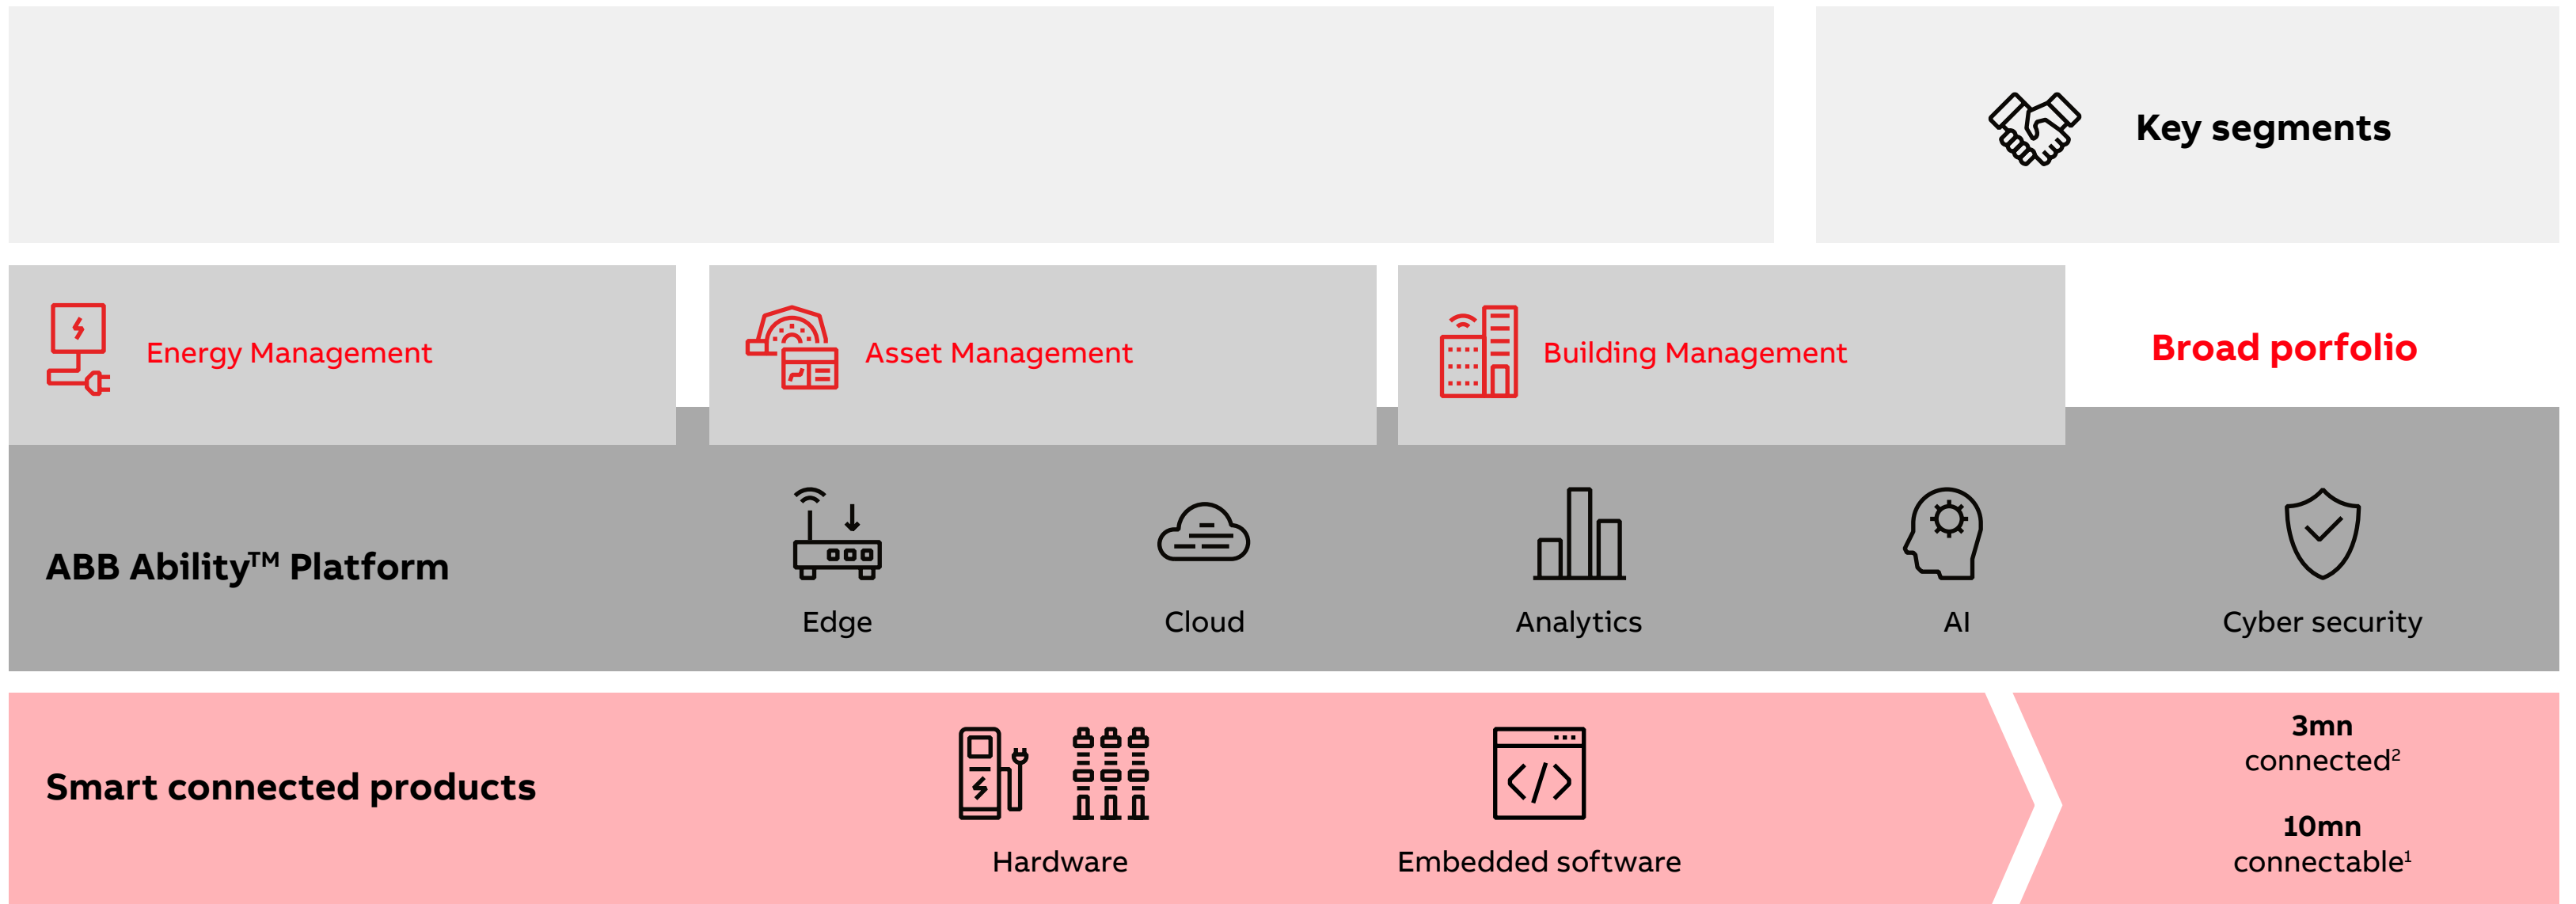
Key segments

Energy Management

Asset Management

Building Management

Broad porfolio

ABB Ability™ Platform

Edge

Cloud

Analytics

AI

Cyber security

Smart connected products

Hardware

Embedded software

3mn connected$^2$

10mn connectable$^1$